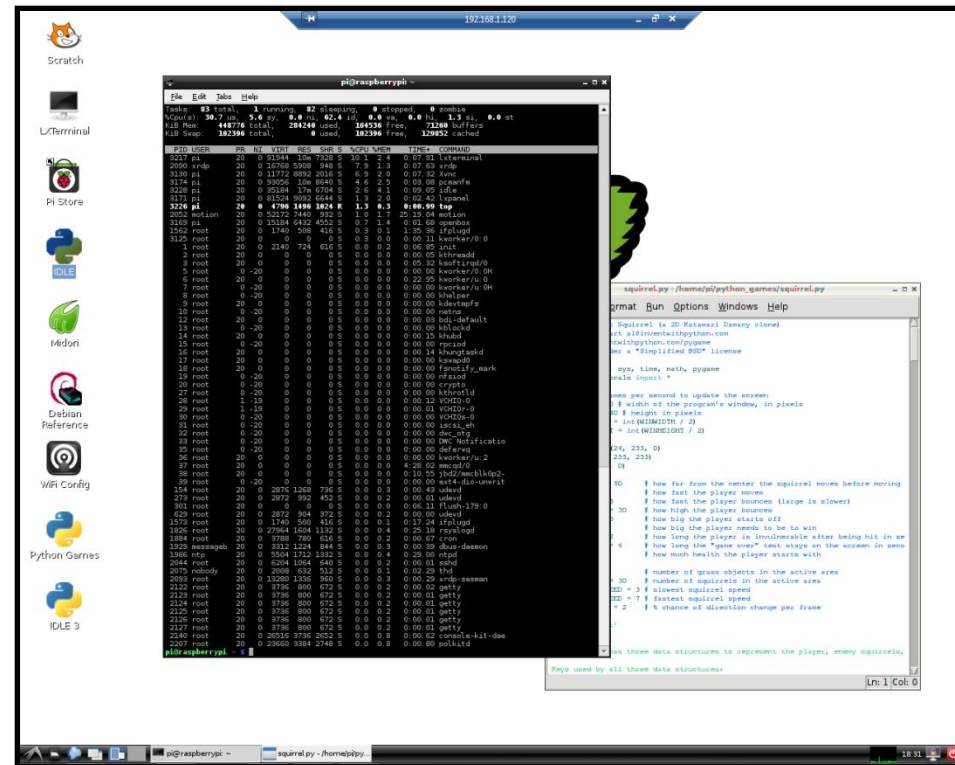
192.168.1.120

Scratch

LXTerminal

Pi Store

IDLE

Midori

Debian Reference

WiFi Config

Python Games

IDLE 3

pi@raspberrypi: ~

File Edit Tabs Help

Tasks: 83 total, 1 running, 82 sleeping, 0 stopped, 0 zombie
%Cpu(s): 30.7 us, 5.6 sy, 0.0 ni, 62.4 id, 0.0 wa, 0.0 hi, 1.3 si, 0.0 st
KiB Mem: 448776 total, 284240 used, 164536 free, 71260 buffers
KiB Swap: 102396 total, 0 used, 102396 free, 129852 cached

| PID | USER | PR | NI | VIRT | RES | SHR | S | %CPU | %MEM | TIME+ | COMMAND |
|---|---|---|---|---|---|---|---|---|---|---|---|
| 3217 | pi | 20 | 0 | 91944 | 10m | 7328 | S | 10.1 | 2.4 | 0:07.91 | lxterminal |
| 2090 | xrdp | 20 | 0 | 16768 | 5908 | 948 | S | 7.9 | 1.3 | 0:07.63 | xrdp |
| 3130 | pi | 20 | 0 | 11772 | 8892 | 2016 | S | 6.9 | 2.0 | 0:07.32 | Xvnc |
| 3174 | pi | 20 | 0 | 93056 | 10m | 8640 | S | 4.6 | 2.5 | 0:03.08 | pcmanfm |
| 3228 | pi | 20 | 0 | 35184 | 17m | 6704 | S | 2.6 | 4.1 | 0:09.05 | idle |
| 3171 | pi | 20 | 0 | 81524 | 9092 | 6644 | S | 1.3 | 2.0 | 0:02.42 | lxpanel |
| 3226 | pi | 20 | 0 | 4796 | 1496 | 1024 | R | 1.3 | 0.3 | 0:00.99 | top |
| 2052 | motion | 20 | 0 | 52172 | 7440 | 932 | S | 1.0 | 1.7 | 25:19.04 | motion |
| 3169 | pi | 20 | 0 | 15184 | 6432 | 4552 | S | 0.7 | 1.4 | 0:01.68 | openbox |
| 1562 | root | 20 | 0 | 1740 | 508 | 416 | S | 0.3 | 0.1 | 1:35.36 | ifplugd |
| 3125 | root | 20 | 0 | 0 | 0 | 0 | S | 0.3 | 0.0 | 0:00.11 | kworker/0:0 |
| 1 | root | 20 | 0 | 2140 | 724 | 616 | S | 0.0 | 0.2 | 0:06.85 | init |
| 2 | root | 20 | 0 | 0 | 0 | 0 | S | 0.0 | 0.0 | 0:00.05 | kthreadd |
| 3 | root | 20 | 0 | 0 | 0 | 0 | S | 0.0 | 0.0 | 0:05.52 | ksoftirqd/0 |
| 5 | root | 0 | -20 | 0 | 0 | 0 | S | 0.0 | 0.0 | 0:00.00 | kworker/0:0H |
| 6 | root | 20 | 0 | 0 | 0 | 0 | S | 0.0 | 0.0 | 0:22.95 | kworker/u:0 |
| 7 | root | 0 | -20 | 0 | 0 | 0 | S | 0.0 | 0.0 | 0:00.00 | kworker/u:0H |
| 8 | root | 0 | -20 | 0 | 0 | 0 | S | 0.0 | 0.0 | 0:00.00 | khelper |
| 9 | root | 20 | 0 | 0 | 0 | 0 | S | 0.0 | 0.0 | 0:00.00 | kdevtmpfs |
| 10 | root | 0 | -20 | 0 | 0 | 0 | S | 0.0 | 0.0 | 0:00.00 | netns |
| 12 | root | 20 | 0 | 0 | 0 | 0 | S | 0.0 | 0.0 | 0:00.03 | bdi-default |
| 13 | root | 0 | -20 | 0 | 0 | 0 | S | 0.0 | 0.0 | 0:00.00 | kblockd |
| 14 | root | 20 | 0 | 0 | 0 | 0 | S | 0.0 | 0.0 | 0:00.15 | khubd |
| 15 | root | 0 | -20 | 0 | 0 | 0 | S | 0.0 | 0.0 | 0:00.00 | rpciod |
| 16 | root | 20 | 0 | 0 | 0 | 0 | S | 0.0 | 0.0 | 0:00.14 | khungtaskd |
| 17 | root | 20 | 0 | 0 | 0 | 0 | S | 0.0 | 0.0 | 0:00.00 | kswapd0 |
| 18 | root | 20 | 0 | 0 | 0 | 0 | S | 0.0 | 0.0 | 0:00.00 | fsnotify_mark |
| 19 | root | 0 | -20 | 0 | 0 | 0 | S | 0.0 | 0.0 | 0:00.00 | nfsiod |
| 20 | root | 0 | -20 | 0 | 0 | 0 | S | 0.0 | 0.0 | 0:00.00 | crypto |
| 27 | root | 20 | 0 | 0 | 0 | 0 | S | 0.0 | 0.0 | 0:00.00 | khvcd |
| 28 | root | 1 | -19 | 0 | 0 | 0 | S | 0.0 | 0.0 | 0:00.12 | VCHIQ-0 |
| 29 | root | 1 | -19 | 0 | 0 | 0 | S | 0.0 | 0.0 | 0:00.01 | VCHIQr-0 |
| 30 | root | 0 | -20 | 0 | 0 | 0 | S | 0.0 | 0.0 | 0:00.00 | VCHIQs-0 |
| 31 | root | 0 | -20 | 0 | 0 | 0 | S | 0.0 | 0.0 | 0:00.00 | iscsi_eh |
| 32 | root | 0 | -20 | 0 | 0 | 0 | S | 0.0 | 0.0 | 0:00.00 | dwc_otg |
| 33 | root | 0 | -20 | 0 | 0 | 0 | S | 0.0 | 0.0 | 0:00.00 | DWC Notificatio |
| 35 | root | 0 | -20 | 0 | 0 | 0 | S | 0.0 | 0.0 | 0:00.00 | deferwq |
| 36 | root | 20 | 0 | 0 | 0 | 0 | S | 0.0 | 0.0 | 0:00.00 | kworker/u:2 |
| 37 | root | 20 | 0 | 0 | 0 | 0 | S | 0.0 | 0.0 | 4:28.02 | mmcqd/0 |
| 38 | root | 20 | 0 | 0 | 0 | 0 | S | 0.0 | 0.0 | 0:10.55 | jbd2/mmcblk0p2- |
| 39 | root | 0 | -20 | 0 | 0 | 0 | S | 0.0 | 0.0 | 0:00.00 | ext4-dio-unwrit |
| 154 | root | 20 | 0 | 2876 | 1268 | 736 | S | 0.0 | 0.3 | 0:00.43 | udevd |
| 273 | root | 20 | 0 | 2872 | 992 | 452 | S | 0.0 | 0.2 | 0:00.01 | udevd |
| 301 | root | 20 | 0 | 0 | 0 | 0 | S | 0.0 | 0.0 | 0:06.11 | flush-179:0 |
| 629 | root | 20 | 0 | 2872 | 904 | 372 | S | 0.0 | 0.2 | 0:00.00 | udevd |
| 1573 | root | 20 | 0 | 1740 | 500 | 416 | S | 0.0 | 0.1 | 0:17.24 | ifplugd |
| 1826 | root | 20 | 0 | 27964 | 1604 | 1132 | S | 0.0 | 0.4 | 0:25.18 | rsyslogd |
| 1884 | root | 20 | 0 | 3788 | 780 | 616 | S | 0.0 | 0.2 | 0:00.67 | cron |
| 1929 | messageb | 20 | 0 | 3312 | 1224 | 844 | S | 0.0 | 0.3 | 0:00.39 | dbus-daemon |
| 1986 | ntp | 20 | 0 | 5504 | 1712 | 1332 | S | 0.0 | 0.4 | 0:29.00 | ntpd |
| 2044 | root | 20 | 0 | 6204 | 1064 | 640 | S | 0.0 | 0.2 | 0:00.01 | sshd |
| 2075 | nobody | 20 | 0 | 2008 | 632 | 512 | S | 0.0 | 0.1 | 0:02.29 | thd |
| 2093 | root | 20 | 0 | 13280 | 1336 | 960 | S | 0.0 | 0.3 | 0:00.29 | xrdp-sesman |
| 2122 | root | 20 | 0 | 3736 | 800 | 672 | S | 0.0 | 0.2 | 0:00.02 | getty |
| 2123 | root | 20 | 0 | 3736 | 800 | 672 | S | 0.0 | 0.2 | 0:00.01 | getty |
| 2124 | root | 20 | 0 | 3736 | 800 | 672 | S | 0.0 | 0.2 | 0:00.01 | getty |
| 2125 | root | 20 | 0 | 3736 | 800 | 672 | S | 0.0 | 0.2 | 0:00.01 | getty |
| 2126 | root | 20 | 0 | 3736 | 800 | 672 | S | 0.0 | 0.2 | 0:00.01 | getty |
| 2127 | root | 20 | 0 | 3736 | 800 | 672 | S | 0.0 | 0.2 | 0:00.01 | getty |
| 2140 | root | 20 | 0 | 26516 | 3736 | 2652 | S | 0.0 | 0.8 | 0:00.62 | console-kit-dae |
| 2207 | root | 20 | 0 | 23660 | 3384 | 2748 | S | 0.0 | 0.8 | 0:00.80 | polkitd |

pi@raspberrypi ~ $

squirrel.py - /home/pi/python_games/squirrel.py

rmat Run Options Windows Help

Squirrel (a 2D Katamari Damacy clone)
rt al@inventwithpython.com
ntwithpython.com/pygame
der a "Simplified BSD" license

, sys, time, math, pygame
cals import *

mes per second to update the screen
# width of the program's window, in pixels
# height in pixels
= int(WINWIDTH / 2)
= int(WINHEIGHT / 2)

(24, 255, 0)
255, 255)
0)

30 # how far from the center the squirrel moves before moving
# how fast the player moves
# how fast the player bounces (large is slower)
30 # how high the player bounces
# how big the player starts off
# how big the player needs to be to win
# how long the player is invulnerable after being hit in se
4 # how long the "game over" text stays on the screen in seco
# how much health the player starts with

# number of grass objects in the active area
30 # number of squirrels in the active area
ED = 3 # slowest squirrel speed
ED = 7 # fastest squirrel speed
= 2 # % chance of direction change per frame

es three data structures to represent the player, enemy squirrels,

Keys used by all three data structures:

Ln: 1 Col: 0

pi@raspberrypi: ~

squirrel.py - /home/pi/py...

18:31